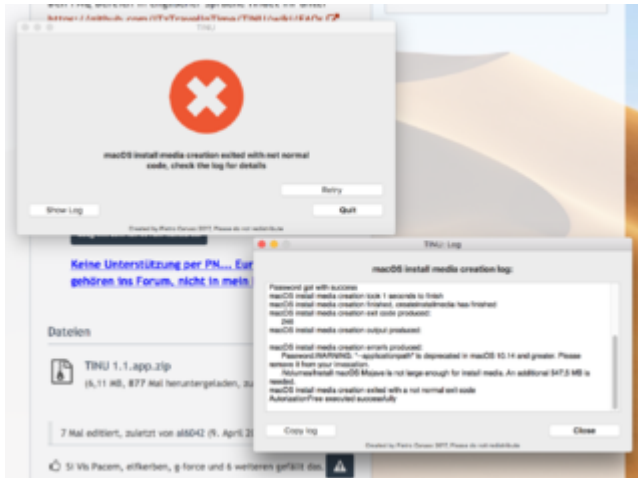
Den FAQ können in englischer Sprache findet ihr unter https://github.com/ITzTravelInTime/TINU/wiki/FAQs

TINU

macOS install media creation exited with not normal code, check the log for details

Retry

Show Log

Quit

Created by Pietro Caruso 2017. Please do not redistribute

Keine Unterstützung per PN... Eur gehören ins Forum, nicht in mein

Dateien

TINU 1.1.app.zip

(6,11 MB, 877 Mal heruntergeladen, zuletzt

7 Mal editiert, zuletzt von al6042 (9. April 20

Si Vis Pacem, elfkerben, g force und 6 weiteren gefällt das.

TINU: Log

macOS install media creation log:

Password got with success
macOS install media creation took 1 seconds to finish
macOS install media creation finished, createinstallmedia has finished
macOS install media creation exit code produced:
248
macOS install media creation output produced:

macOS install media creation errors produced:
Password:WARNING: "--applicationpath" is deprecated in macOS 10.14 and greater. Please remove it from your invocation.
/Volumes/Install macOS Mojave is not large enough for install media. An additional 547,6 MB is needed.
macOS install media creation exited with a not normal exit code
AuthorizationFree executed successfully

Copy log

Close

Created by Pietro Caruso 2017. Please do not redistribute